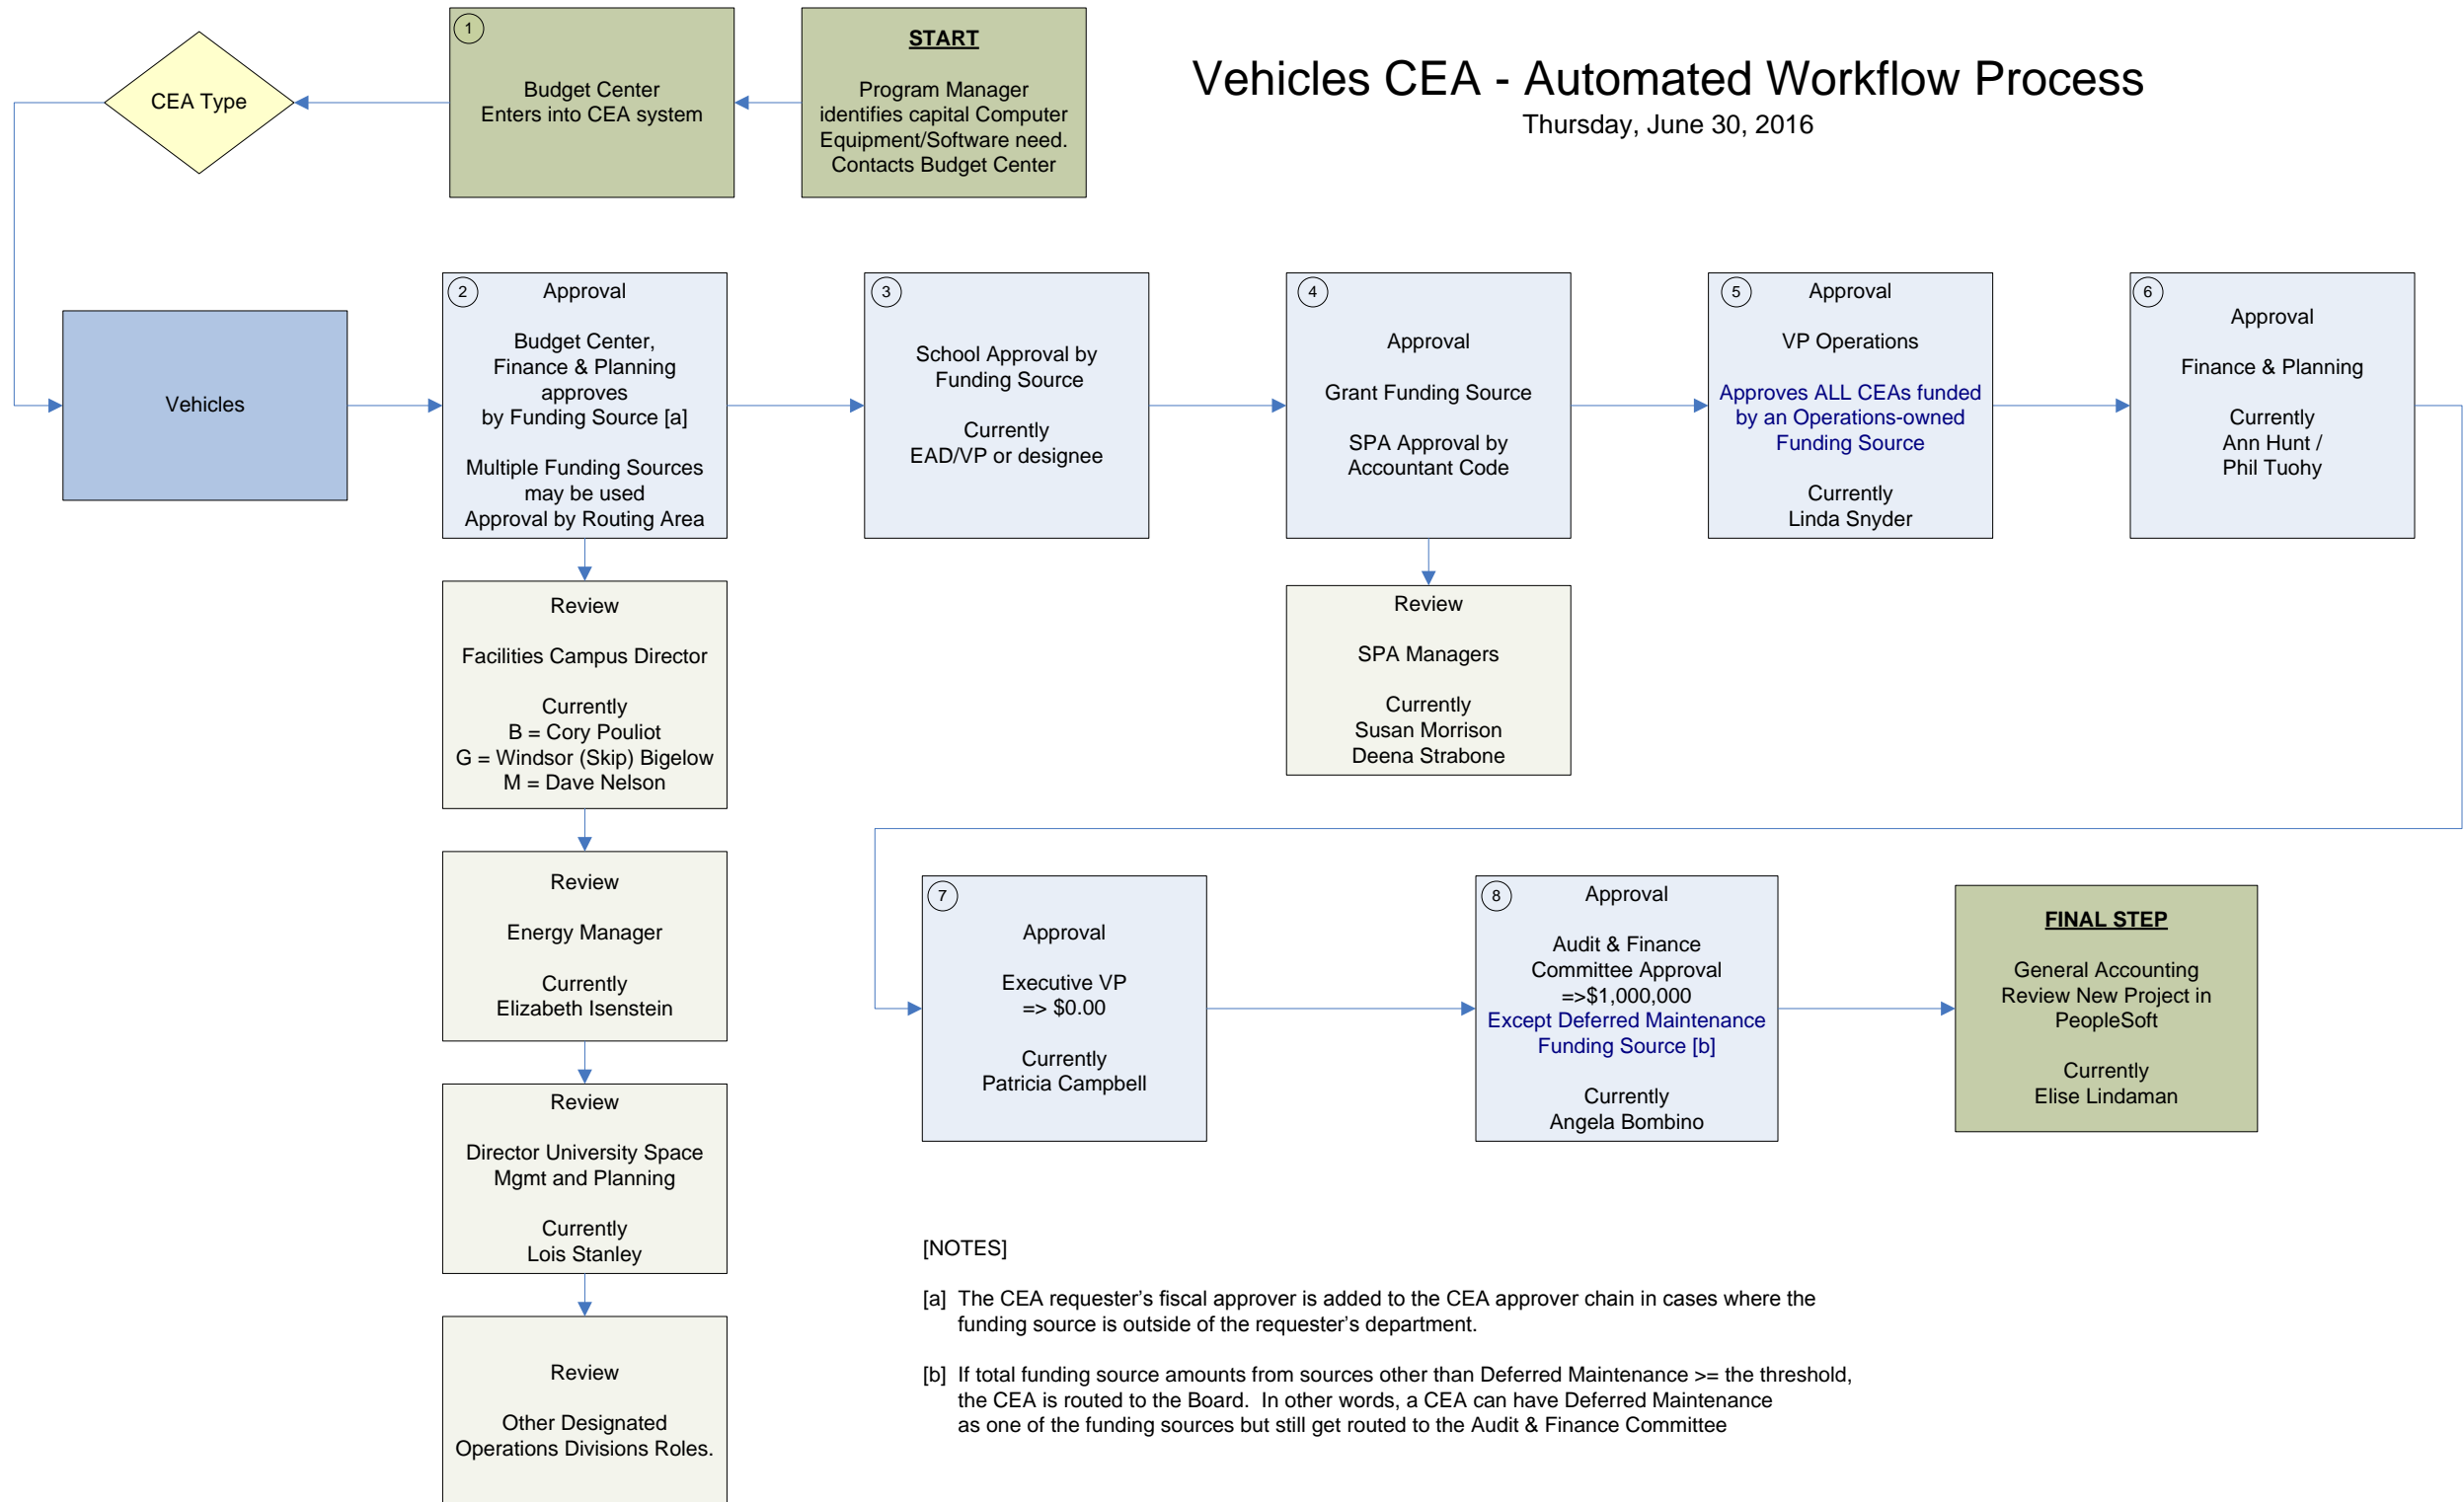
Vehicles CEA - Automated Workflow Process
Thursday, June 30, 2016

START

Program Manager identifies capital Computer Equipment/Software need. Contacts Budget Center

1

Budget Center Enters into CEA system

CEA Type

Vehicles

2 Approval

Budget Center, Finance & Planning approves by Funding Source [a]

Multiple Funding Sources may be used Approval by Routing Area

Review

Facilities Campus Director

Currently
B = Cory Pouliot
G = Windsor (Skip) Bigelow
M = Dave Nelson

Review

Energy Manager

Currently
Elizabeth Isenstein

Review

Director University Space Mgmt and Planning

Currently
Lois Stanley

Review

Other Designated Operations Divisions Roles.

3

School Approval by Funding Source

Currently
EAD/VP or designee

4

Approval

Grant Funding Source

SPA Approval by Accountant Code

Review

SPA Managers

Currently
Susan Morrison
Deena Strabone

5 Approval

VP Operations

Approves ALL CEAs funded by an Operations-owned Funding Source

Currently
Linda Snyder

6

Approval

Finance & Planning

Currently
Ann Hunt /
Phil Tuohy

7

Approval

Executive VP
=> $0.00

Currently
Patricia Campbell

8 Approval

Audit & Finance Committee Approval
=>$1,000,000
Except Deferred Maintenance Funding Source [b]

Currently
Angela Bombino

FINAL STEP

General Accounting Review New Project in PeopleSoft

Currently
Elise Lindaman

[NOTES]

[a] The CEA requester's fiscal approver is added to the CEA approver chain in cases where the funding source is outside of the requester's department.

[b] If total funding source amounts from sources other than Deferred Maintenance >= the threshold, the CEA is routed to the Board. In other words, a CEA can have Deferred Maintenance as one of the funding sources but still get routed to the Audit & Finance Committee